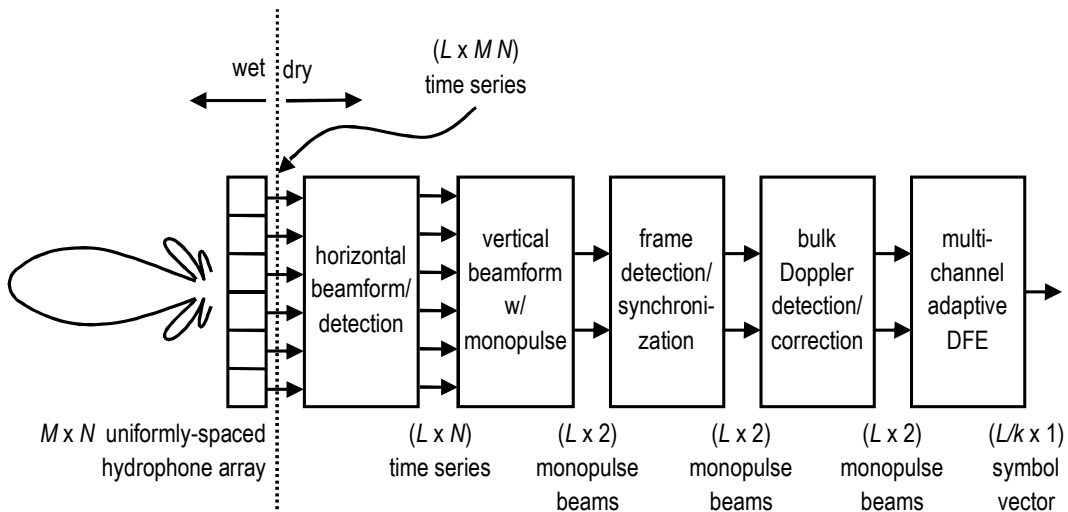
wet dry

($L$ x $M$ $N$) time series

horizontal beamform/ detection

vertical beamform w/ monopulse

frame detection/ synchronization

bulk Doppler detection/ correction

multichannel adaptive DFE

$M$ x $N$ uniformly-spaced hydrophone array

($L$ x $N$) time series

($L$ x 2) monopulse beams

($L$ x 2) monopulse beams

($L$ x 2) monopulse beams

($L/k$ x 1) symbol vector